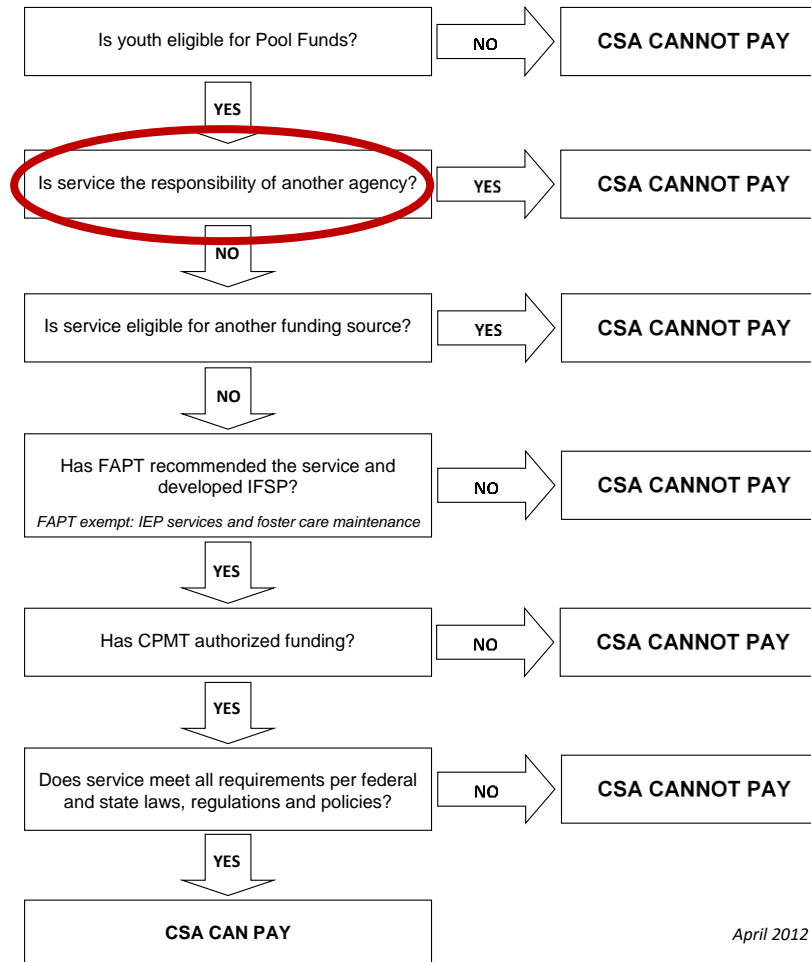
Is youth eligible for Pool Funds?

NO

CSA CANNOT PAY

YES

Is service the responsibility of another agency?

YES

CSA CANNOT PAY

NO

Is service eligible for another funding source?

YES

CSA CANNOT PAY

NO

Has FAPT recommended the service and developed IFSP?

FAPT exempt: IEP services and foster care maintenance

NO

CSA CANNOT PAY

YES

Has CPMT authorized funding?

NO

CSA CANNOT PAY

YES

Does service meet all requirements per federal and state laws, regulations and policies?

NO

CSA CANNOT PAY

YES

CSA CAN PAY

April 2012